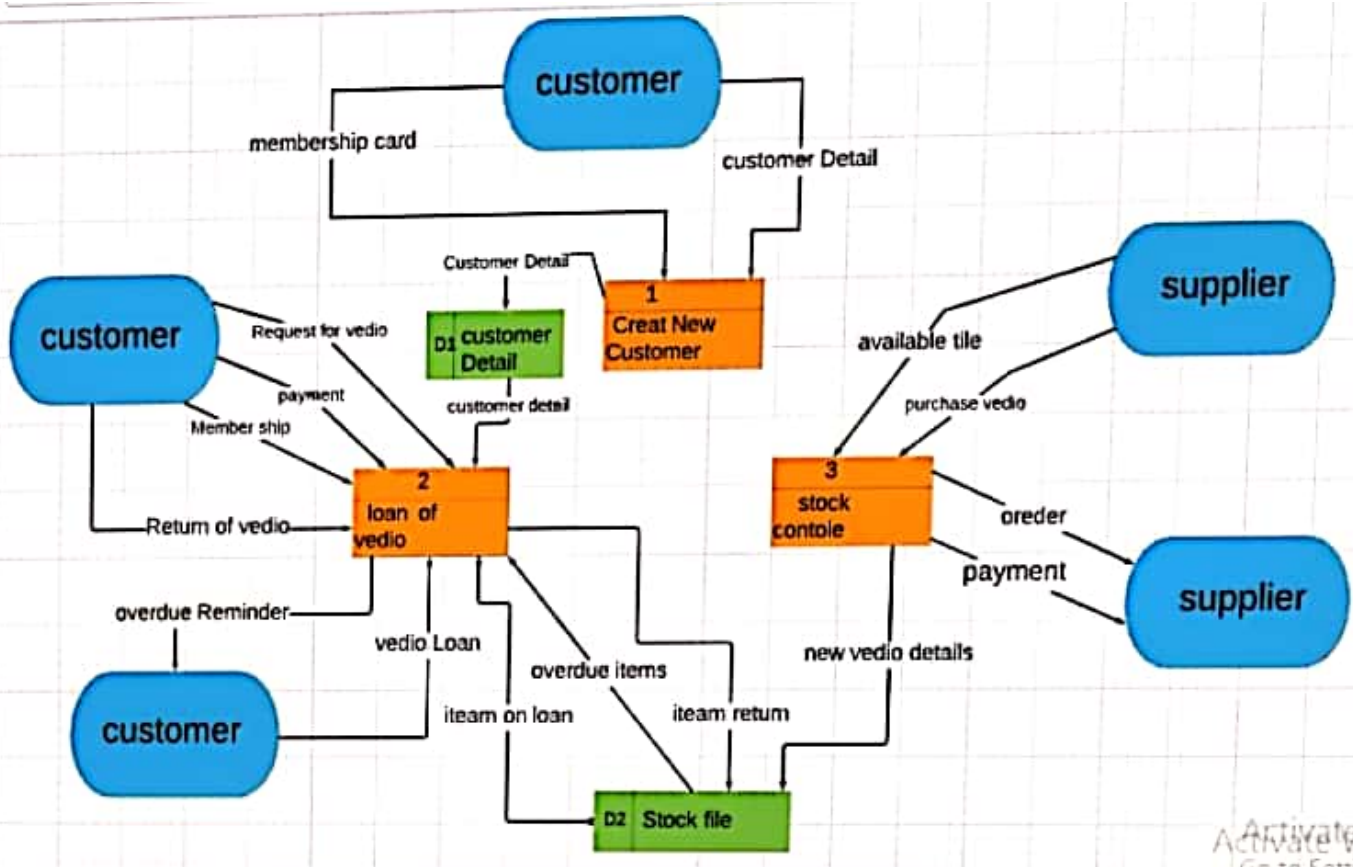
customer

membership card

customer Detail

Customer Detail

1
Creat New Customer

D1 customer Detail

supplier

customer

Request for vedio

payment

Member ship

custtomer detail

available tile

purchase vedio

2
loan of vedio

3
stock contole

Return of vedio

oreder

payment

supplier

overdue Reminder

vedio Loan

overdue items

new vedio details

customer

iteam on loan

iteam return

D2 Stock file

Activate